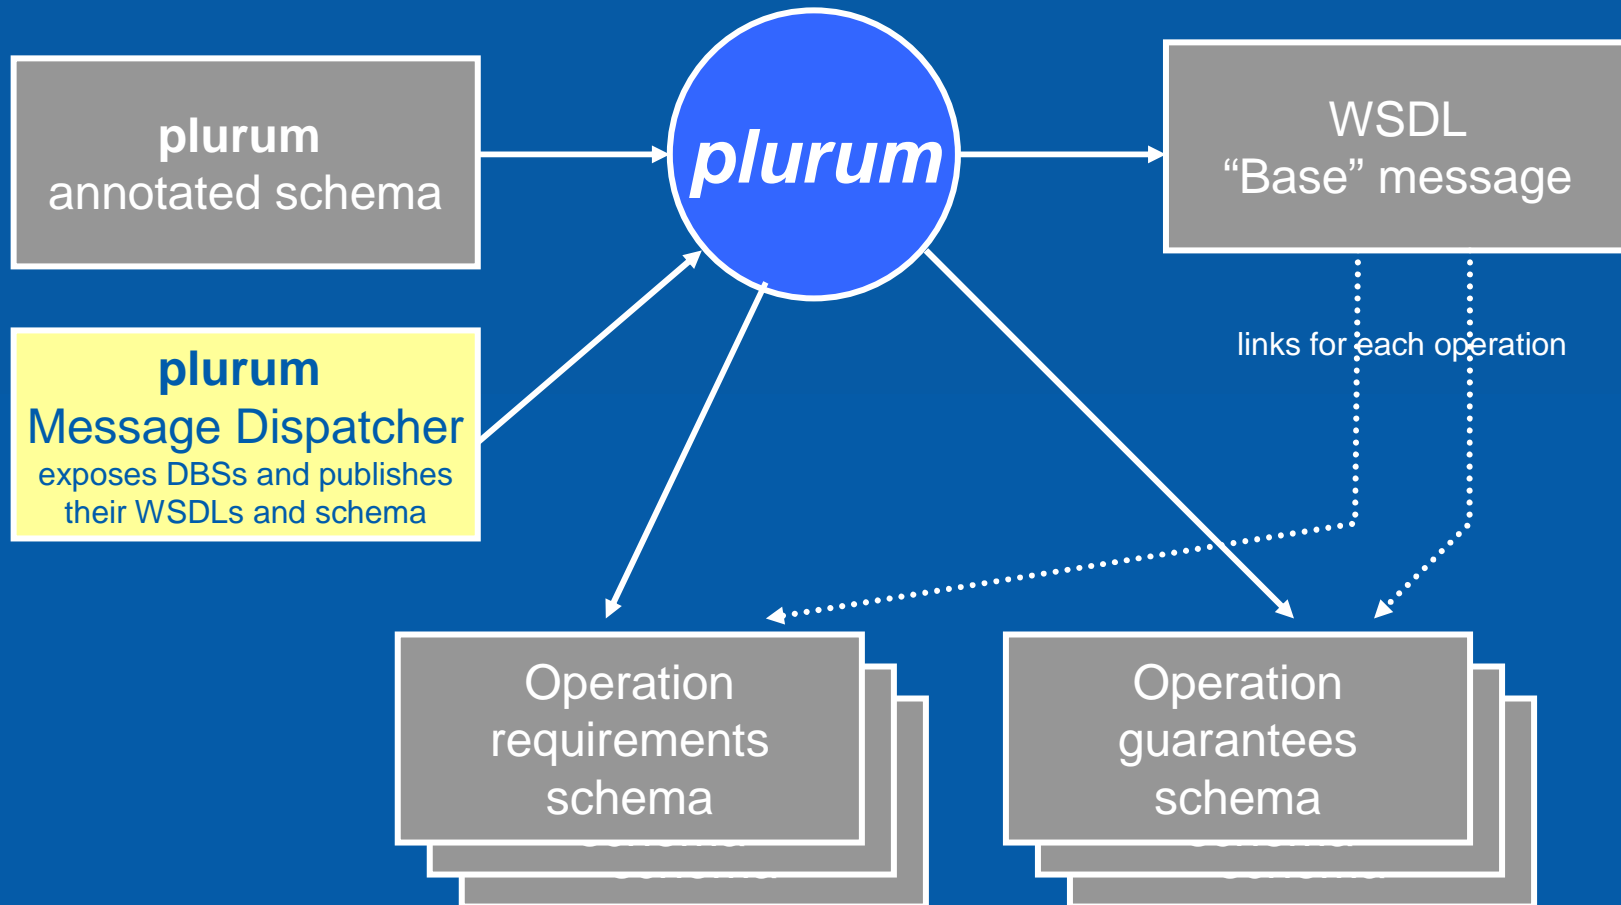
plurum
annotated schema

plurum
Message Dispatcher
exposes DBSs and publishes their WSDLs and schema

plurum

WSDL
“Base” message

links for each operation

Operation requirements schema

Operation guarantees schema